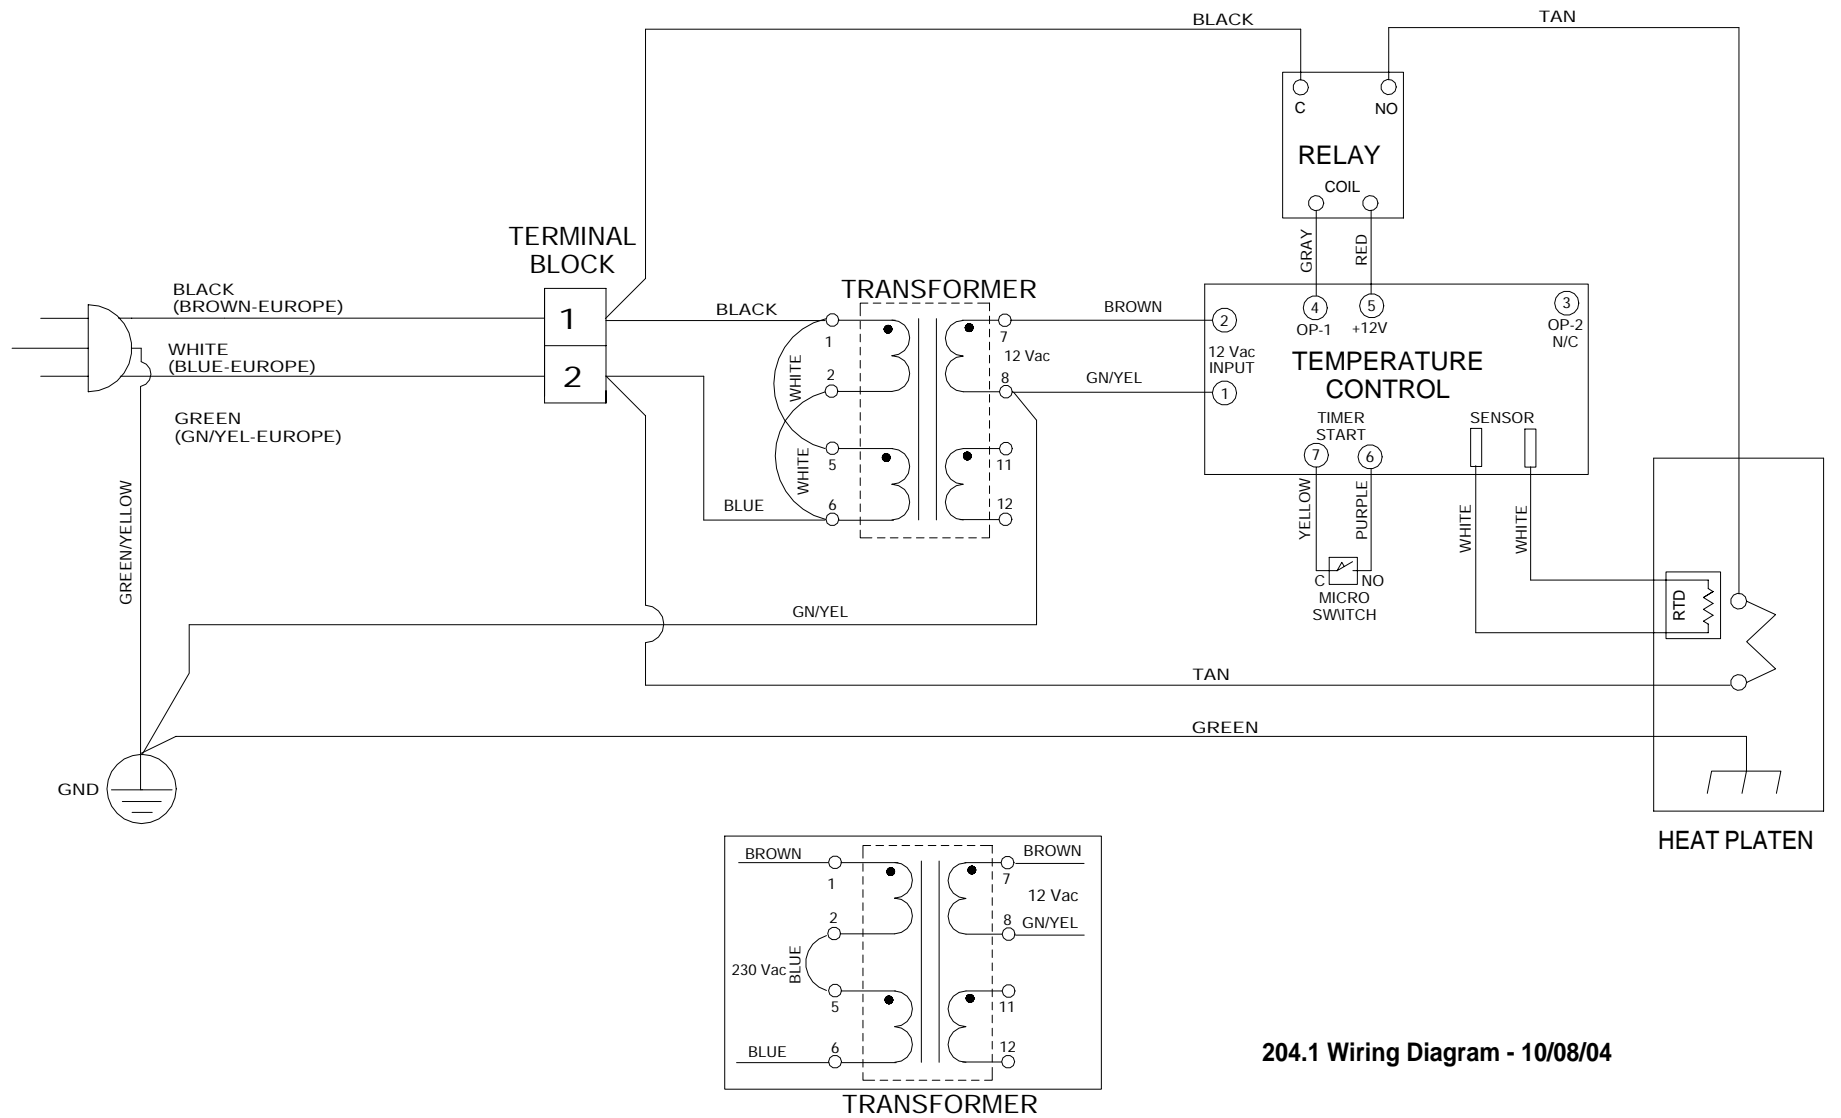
BLACK

TAN

C

NO

RELAY

COIL

GRAY

RED

TERMINAL BLOCK

BLACK (BROWN-EUROPE)

WHITE (BLUE-EUROPE)

GREEN (GN/YEL-EUROPE)

1

2

TRANSFORMER

BLACK

1

WHITE

2

5

WHITE

6

BLUE

7

12 Vac

8

11

12

BROWN

GN/YEL

2

12 Vac INPUT

1

4 OP-1

5 +12V

3 OP-2 N/C

TEMPERATURE CONTROL

TIMER START

7

6

SENSOR

YELLOW

PURPLE

C

NO

MICRO SWITCH

WHITE

WHITE

RTD

GREEN/YELLOW

GN/YEL

TAN

GREEN

GND

HEAT PLATEN

BROWN

1

2

230 Vac

BLUE

5

BLUE

6

BROWN

7

12 Vac

8 GN/YEL

11

12

TRANSFORMER

204.1 Wiring Diagram - 10/08/04